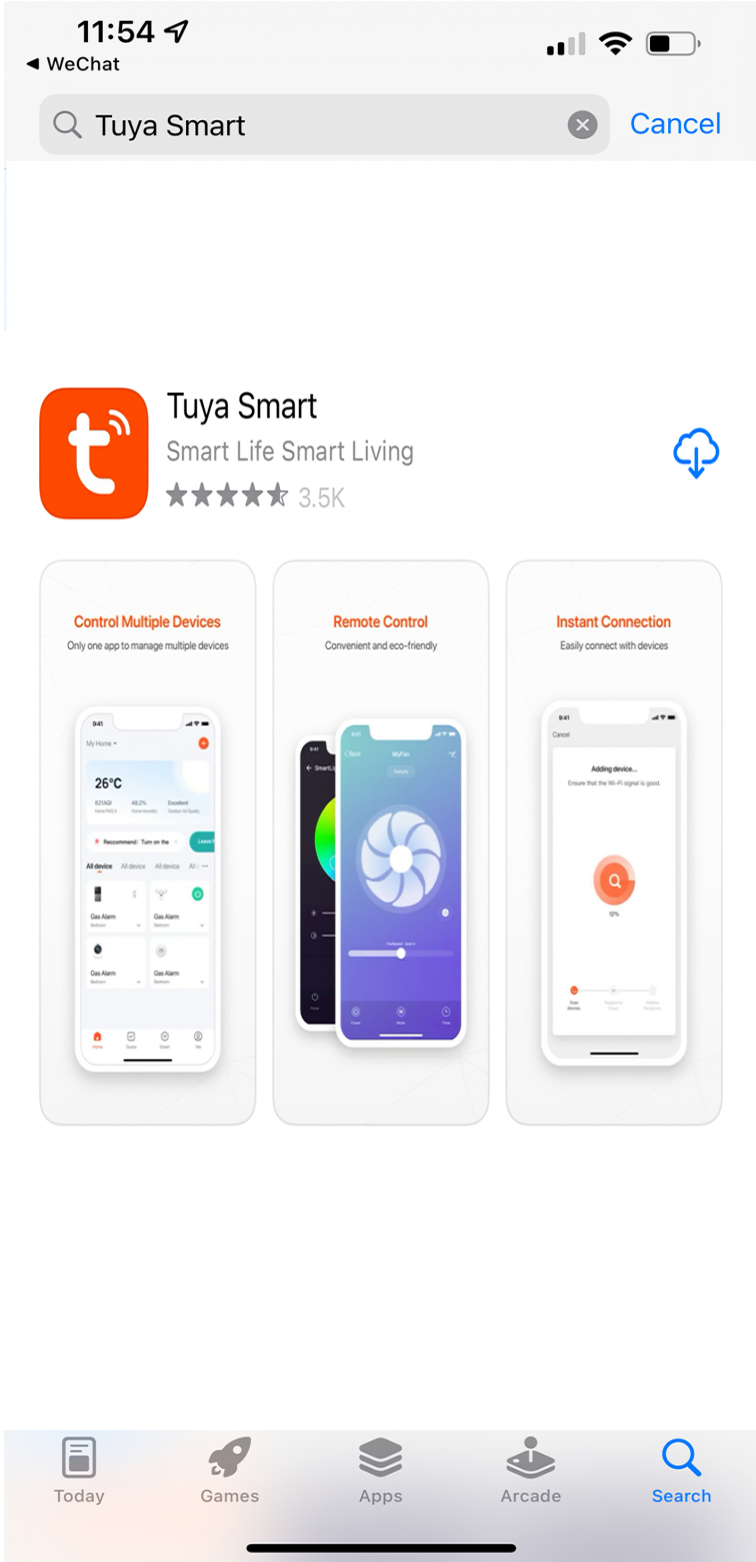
11:54
◀ WeChat
Tuya Smart
Cancel

Tuya Smart
Smart Life Smart Living
3.5K

Control Multiple Devices
Only one app to manage multiple devices
9:41
My Home
26°C
Recommend: Turn on the
All device All device All device
Gas Alarm
Bedroom
Gas Alarm
Bedroom
Gas Alarm
Bedroom
Gas Alarm
Bedroom

Remote Control
Convenient and eco-friendly
9:41
MyFan

Instant Connection
Easily connect with devices
9:41
Cancel
Adding device...
Ensure that the Wi-Fi signal is good.
12%

Today
Games
Apps
Arcade
Search